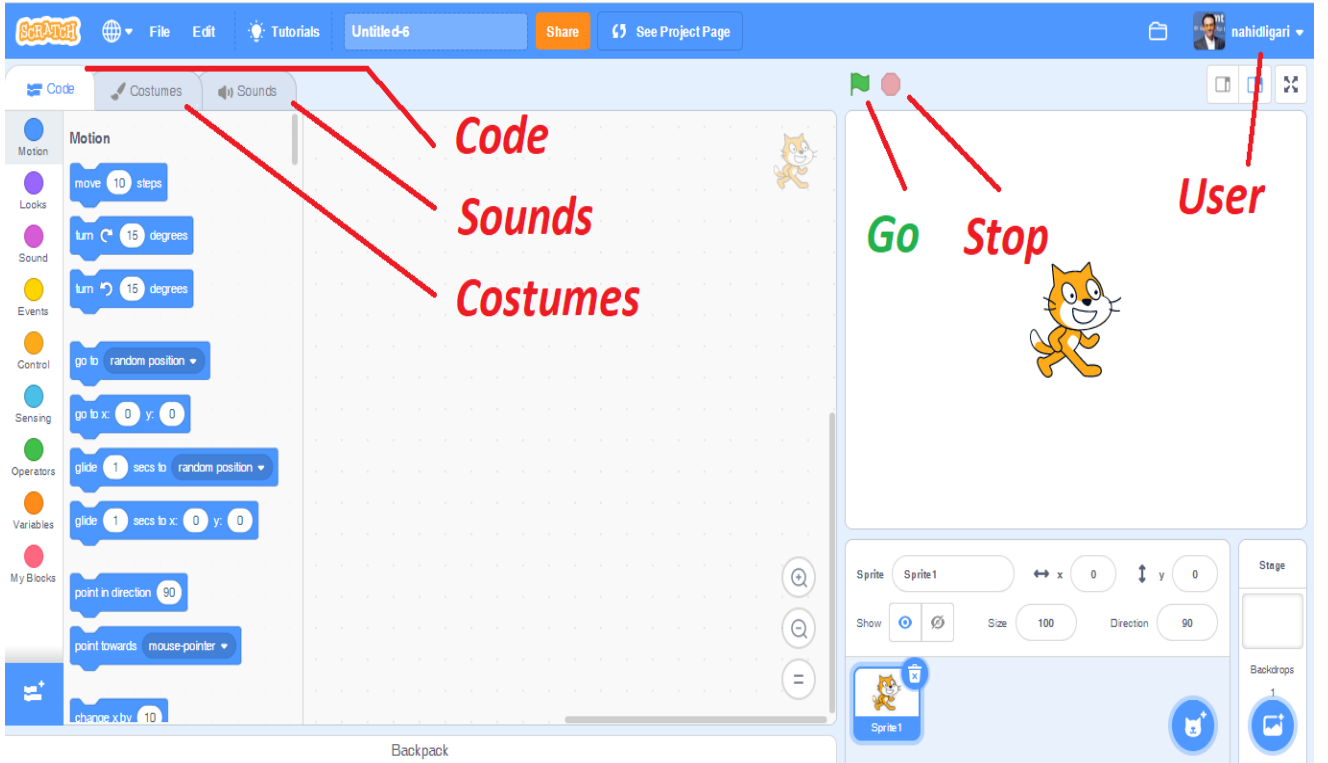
SCRATCH File Edit Tutorials Untitled-6 Share See Project Page nahidligari

Code Costumes Sounds

Code

Sounds

Costumes

Go Stop User

Motion
Looks
Sound
Events
Control
Sensing
Operators
Variables
My Blocks

Motion
move 10 steps
turn 15 degrees
turn 15 degrees
go to random position
go to x: 0 y: 0
glide 1 secs to random position
glide 1 secs to x: 0 y: 0
point in direction 90
point towards mouse-pointer
change x by 10

Backpack

Sprite Sprite1 x 0 y 0
Show Size 100 Direction 90

Sprite1

Stage
Backdrops
1